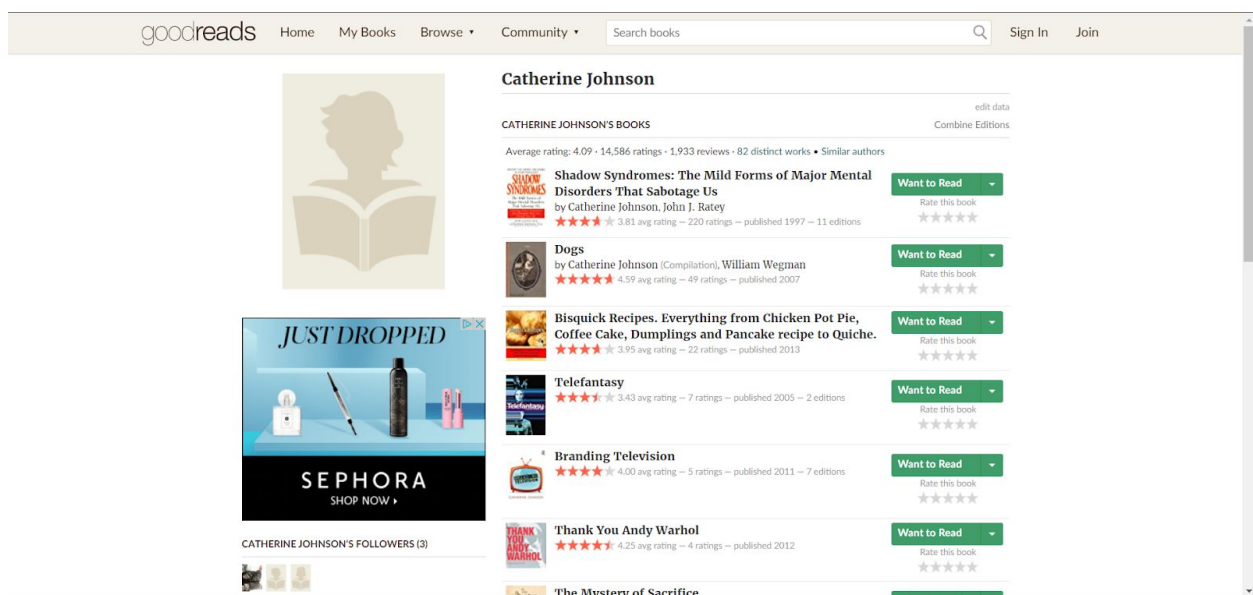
goodreads Home My Books Browse ▾ Community ▾ Search books Sign In Join

Catherine Johnson

edit data

CATHERINE JOHNSON'S BOOKS

Combine Editions

Average rating: 4.09 · 14,586 ratings · 1,933 reviews · 82 distinct works • Similar authors

SHADOW SYNDROMES

Shadow Syndromes: The Mild Forms of Major Mental Disorders That Sabotage Us
by Catherine Johnson, John J. Ratey
3.81 avg rating — 220 ratings — published 1997 — 11 editions

Want to Read
Rate this book

Dogs
by Catherine Johnson (Compilation), William Wegman
4.59 avg rating — 49 ratings — published 2007

Want to Read
Rate this book

Bisquick Recipes. Everything from Chicken Pot Pie, Coffee Cake, Dumplings and Pancake recipe to Quiche.
3.95 avg rating — 22 ratings — published 2013

Want to Read
Rate this book

Telefantasy

Telefantasy
3.43 avg rating — 7 ratings — published 2005 — 2 editions

Want to Read
Rate this book

Branding Television
4.00 avg rating — 5 ratings — published 2011 — 7 editions

Want to Read
Rate this book

THANK YOU ANDY WARHOL

Thank You Andy Warhol
4.25 avg rating — 4 ratings — published 2012

Want to Read
Rate this book

The Mystery of Sacrifice

JUST DROPPED

SEPHORA
SHOP NOW ▸

CATHERINE JOHNSON'S FOLLOWERS (3)